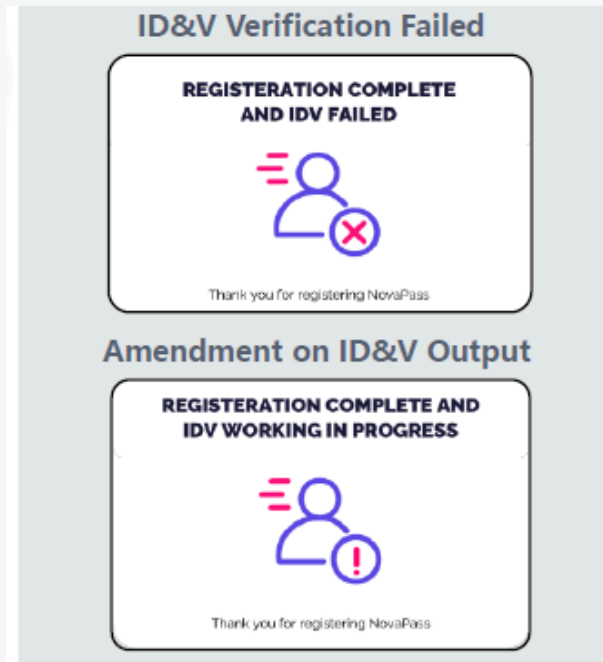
ID&V Verification Failed

REGISTERATION COMPLETE AND IDV FAILED

Thank you for registering NovaPass

Amendment on ID&V Output

REGISTERATION COMPLETE AND IDV WORKING IN PROGRESS

Thank you for registering NovaPass